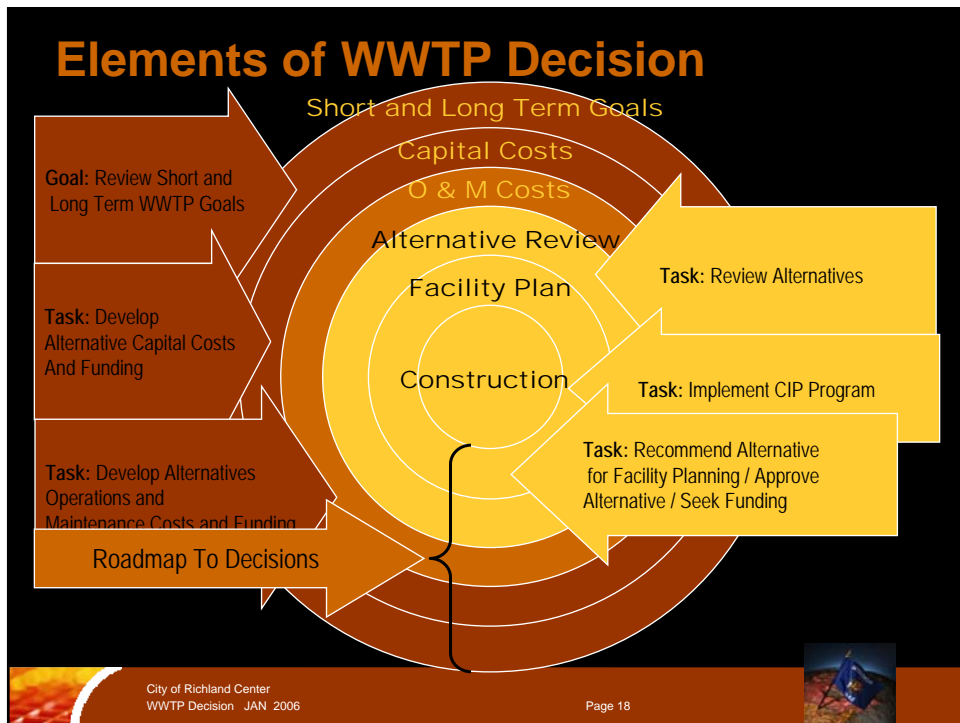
Elements of WWTP Decision

Short and Long Term Goals

Capital Costs

O & M Costs

Alternative Review

Facility Plan

Construction

Goal: Review Short and Long Term WWTP Goals

Task: Develop Alternative Capital Costs And Funding

Task: Develop Alternatives Operations and Maintenance Costs and Funding

Roadmap To Decisions

Task: Review Alternatives

Task: Implement CIP Program

Task: Recommend Alternative for Facility Planning / Approve Alternative / Seek Funding

City of Richland Center
WWTP Decision JAN 2006

Page 18